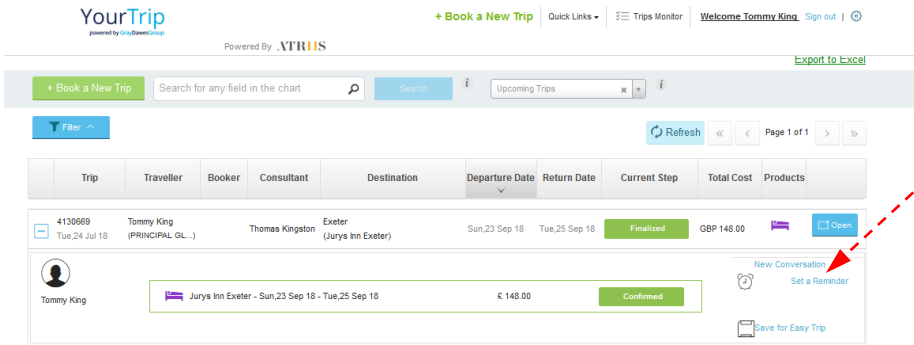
YourTrip
powered by GrayDawesGroup

Powered By ATRIIS

+ Book a New Trip | Quick Links ▾ | Trips Monitor | Welcome Tommy King Sign out |

Export to Excel

+ Book a New Trip | Search for any field in the chart | Search | i | Upcoming Trips | i

Filter ^

Refresh | « | ‹ | Page 1 of 1 | › | »

| | Trip | Traveller | Booker | Consultant | Destination | Departure Date | Return Date | Current Step | Total Cost | Products | |
|---|---|---|---|---|---|---|---|---|---|---|---|
| − | 4130669 Tue,24 Jul 18 | Tommy King (PRINCIPAL GL...) | | Thomas Kingston | Exeter (Jurys Inn Exeter) | Sun,23 Sep 18 | Tue,25 Sep 18 | Finalized | GBP 148.00 | | Open |

Tommy King

Jurys Inn Exeter - Sun,23 Sep 18 - Tue,25 Sep 18 | € 148.00 | Confirmed

New Conversation
Set a Reminder
Save for Easy Trip